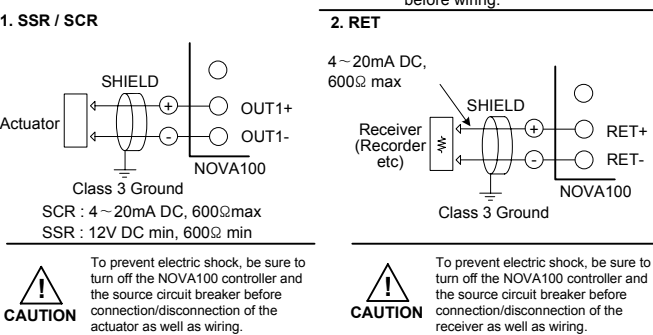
before wiring.

1. SSR / SCR

SHIELD

Actuator

+

-

OUT1+

OUT1-

NOVA100

Class 3 Ground

SCR : 4～20mA DC, 600Ωmax

SSR : 12V DC min, 600Ω min

!
CAUTION

To prevent electric shock, be sure to turn off the NOVA100 controller and the source circuit breaker before connection/disconnection of the actuator as well as wiring.

2. RET

4～20mA DC, 600Ω max

SHIELD

Receiver (Recorder etc)

+

-

RET+

RET-

NOVA100

Class 3 Ground

!
CAUTION

To prevent electric shock, be sure to turn off the NOVA100 controller and the source circuit breaker before connection/disconnection of the receiver as well as wiring.